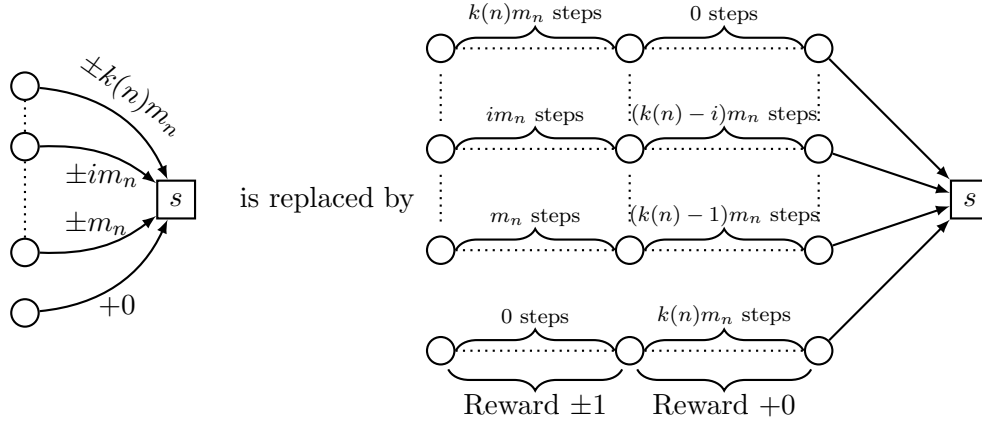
$\pm k(n)m_n$

$\pm im_n$

$\pm m_n$

$+0$

$s$

is replaced by

$k(n)m_n$ steps

0 steps

$im_n$ steps

$(k(n)-i)m_n$ steps

$m_n$ steps

$(k(n)-1)m_n$ steps

0 steps

$k(n)m_n$ steps

Reward $\pm 1$

Reward $+0$

$s$